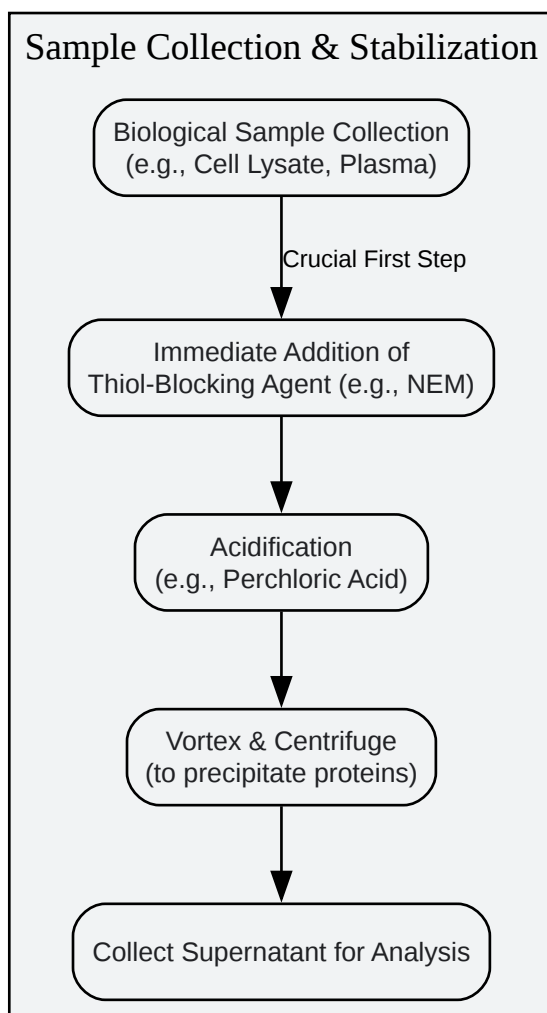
Sample Collection & Stabilization

Biological Sample Collection
(e.g., Cell Lysate, Plasma)

Crucial First Step

Immediate Addition of
Thiol-Blocking Agent (e.g., NEM)

Acidification
(e.g., Perchloric Acid)

Vortex & Centrifuge
(to precipitate proteins)

Collect Supernatant for Analysis